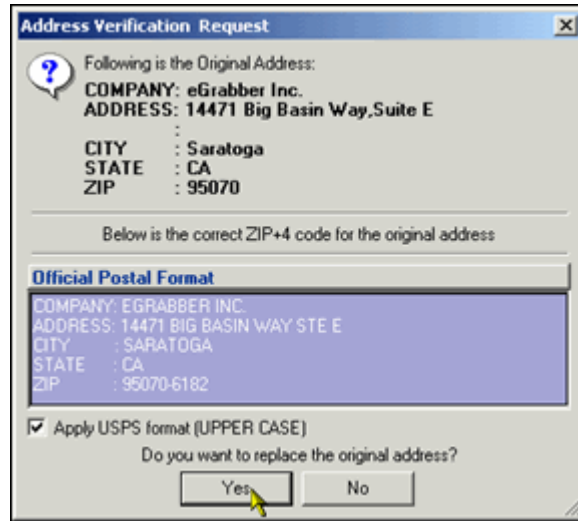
Address Verification Request

Following is the Original Address:
COMPANY: eGrabber Inc.
ADDRESS: 14471 Big Basin Way,Suite E
:
CITY : Saratoga
STATE : CA
ZIP : 95070

Below is the correct ZIP+4 code for the original address

Official Postal Format

COMPANY: EGRABBER INC.
ADDRESS: 14471 BIG BASIN WAY STE E
CITY : SARATOGA
STATE : CA
ZIP : 95070-6182

Apply USPS format (UPPER CASE)

Do you want to replace the original address?

Yes No